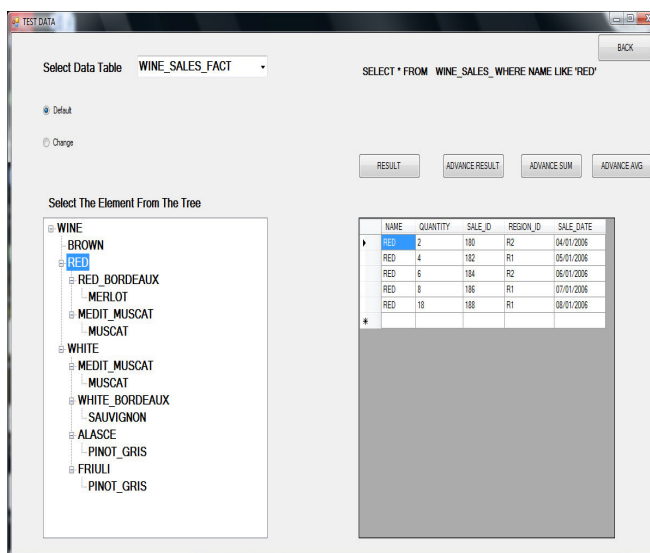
TEST DATA

BACK

Select Data Table WINE_SALES_FACT

SELECT * FROM WINE_SALES_WHERE NAME LIKE 'RED'

Default

Change

RESULT

ADVANCE RESULT

ADVANCE SUM

ADVANCE AVG

Select The Element From The Tree

WINE
BROWN
RED
RED_BORDEAUX
MERLOT
MEDIT_MUSCAT
MUSCAT
WHITE
MEDIT_MUSCAT
MUSCAT
WHITE_BORDEAUX
SAUVIGNON
ALASCE
PINOT_GRIS
FRIULI
PINOT_GRIS

| | NAME | QUANTITY | SALE_ID | REGION_ID | SALE_DATE |
|---|---|---|---|---|---|
| ▸ | RED | 2 | 180 | R2 | 04/01/2006 |
| | RED | 4 | 182 | R1 | 05/01/2006 |
| | RED | 6 | 184 | R2 | 06/01/2006 |
| | RED | 8 | 186 | R1 | 07/01/2006 |
| | RED | 18 | 188 | R1 | 08/01/2006 |
| * | | | | | |